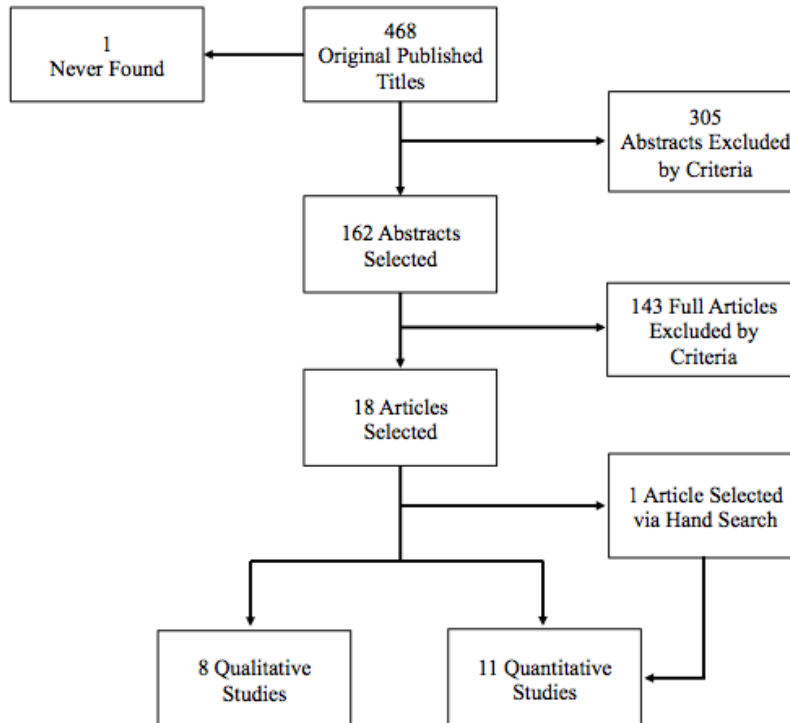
1
Never Found

468
Original Published
Titles

305
Abstracts Excluded
by Criteria

162 Abstracts
Selected

143 Full Articles
Excluded by
Criteria

18 Articles
Selected

1 Article Selected
via Hand Search

8 Qualitative
Studies

11 Quantitative
Studies